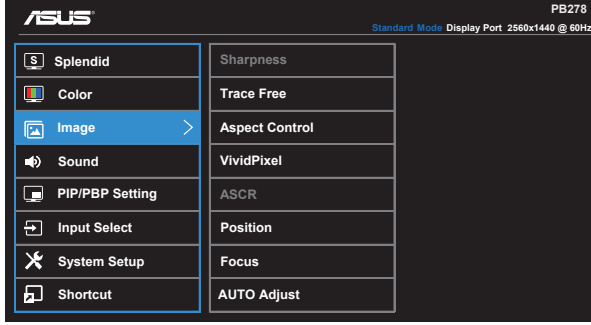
ASUS

PB278

Standard Mode Display Port 2560x1440 @ 60Hz

Splendid
Color
Image
Sound
PIP/PBP Setting
Input Select
System Setup
Shortcut

Sharpness
Trace Free
Aspect Control
VividPixel
ASCR
Position
Focus
AUTO Adjust